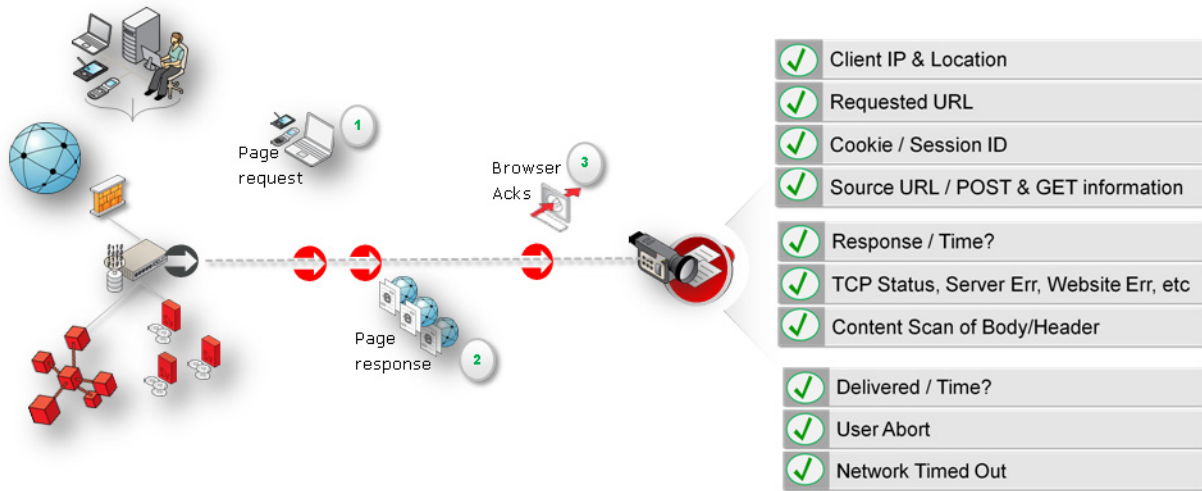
1
Page request

3
Browser Acks

Page response
2

Client IP & Location
Requested URL
Cookie / Session ID
Source URL / POST & GET information

Response / Time?
TCP Status, Server Err, Website Err, etc
Content Scan of Body/Header

Delivered / Time?
User Abort
Network Timed Out